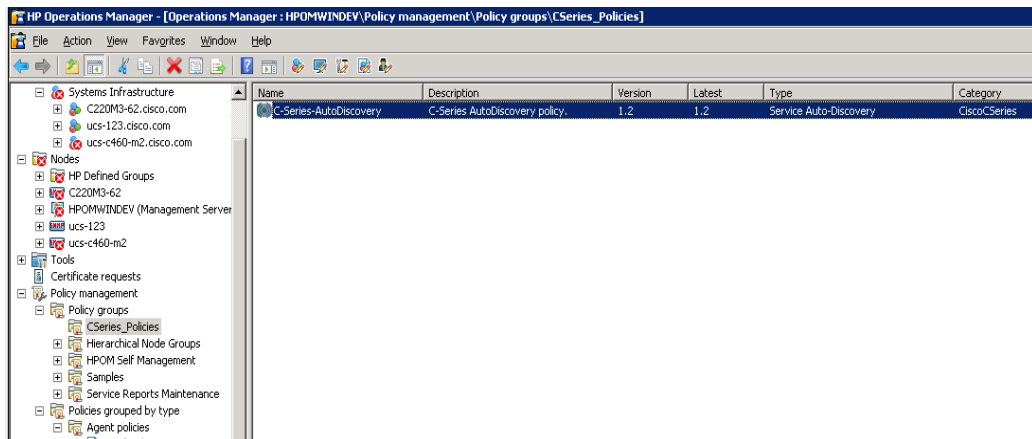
HP Operations Manager - [Operations Manager : HPOMWINDEV\Policy management\Policy groups\CSeries_Policies]

File Action View Favorites Window Help

Systems Infrastructure
C220M3-62.cisco.com
ucs-123.cisco.com
ucs-c460-m2.cisco.com
Nodes
HP Defined Groups
C220M3-62
HPOMWINDEV (Management Server
ucs-123
ucs-c460-m2
Tools
Certificate requests
Policy management
Policy groups
CSeries_Policies
Hierarchical Node Groups
HPOM Self Management
Samples
Service Reports Maintenance
Policies grouped by type
Agent policies

| Name | Description | Version | Latest | Type | Category |
|---|---|---|---|---|---|
| C-Series-AutoDiscovery | C-Series AutoDiscovery policy. | 1.2 | 1.2 | Service Auto-Discovery | CiscoCSeries |